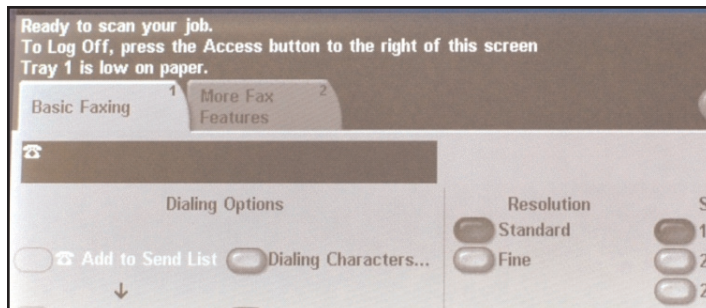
Ready to scan your job.
To Log Off, press the Access button to the right of this screen
Tray 1 is low on paper.

Basic Faxing 1
More Fax Features 2

Dialing Options
Add to Send List
Dialing Characters...

Resolution
Standard
Fine

S
1
2
2